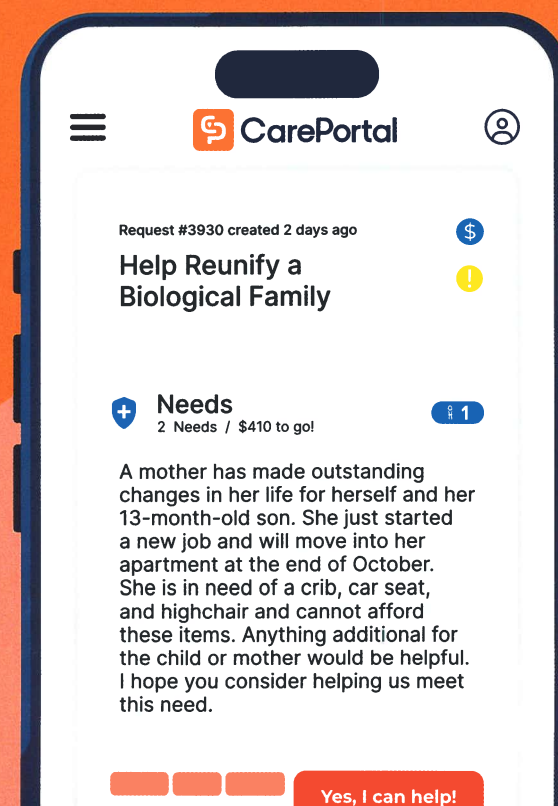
CarePortal

Request #3930 created 2 days ago

$

Help Reunify a Biological Family

!

Needs
2 Needs / $410 to go!

1

A mother has made outstanding changes in her life for herself and her 13-month-old son. She just started a new job and will move into her apartment at the end of October. She is in need of a crib, car seat, and highchair and cannot afford these items. Anything additional for the child or mother would be helpful. I hope you consider helping us meet this need.

Yes, I can help!